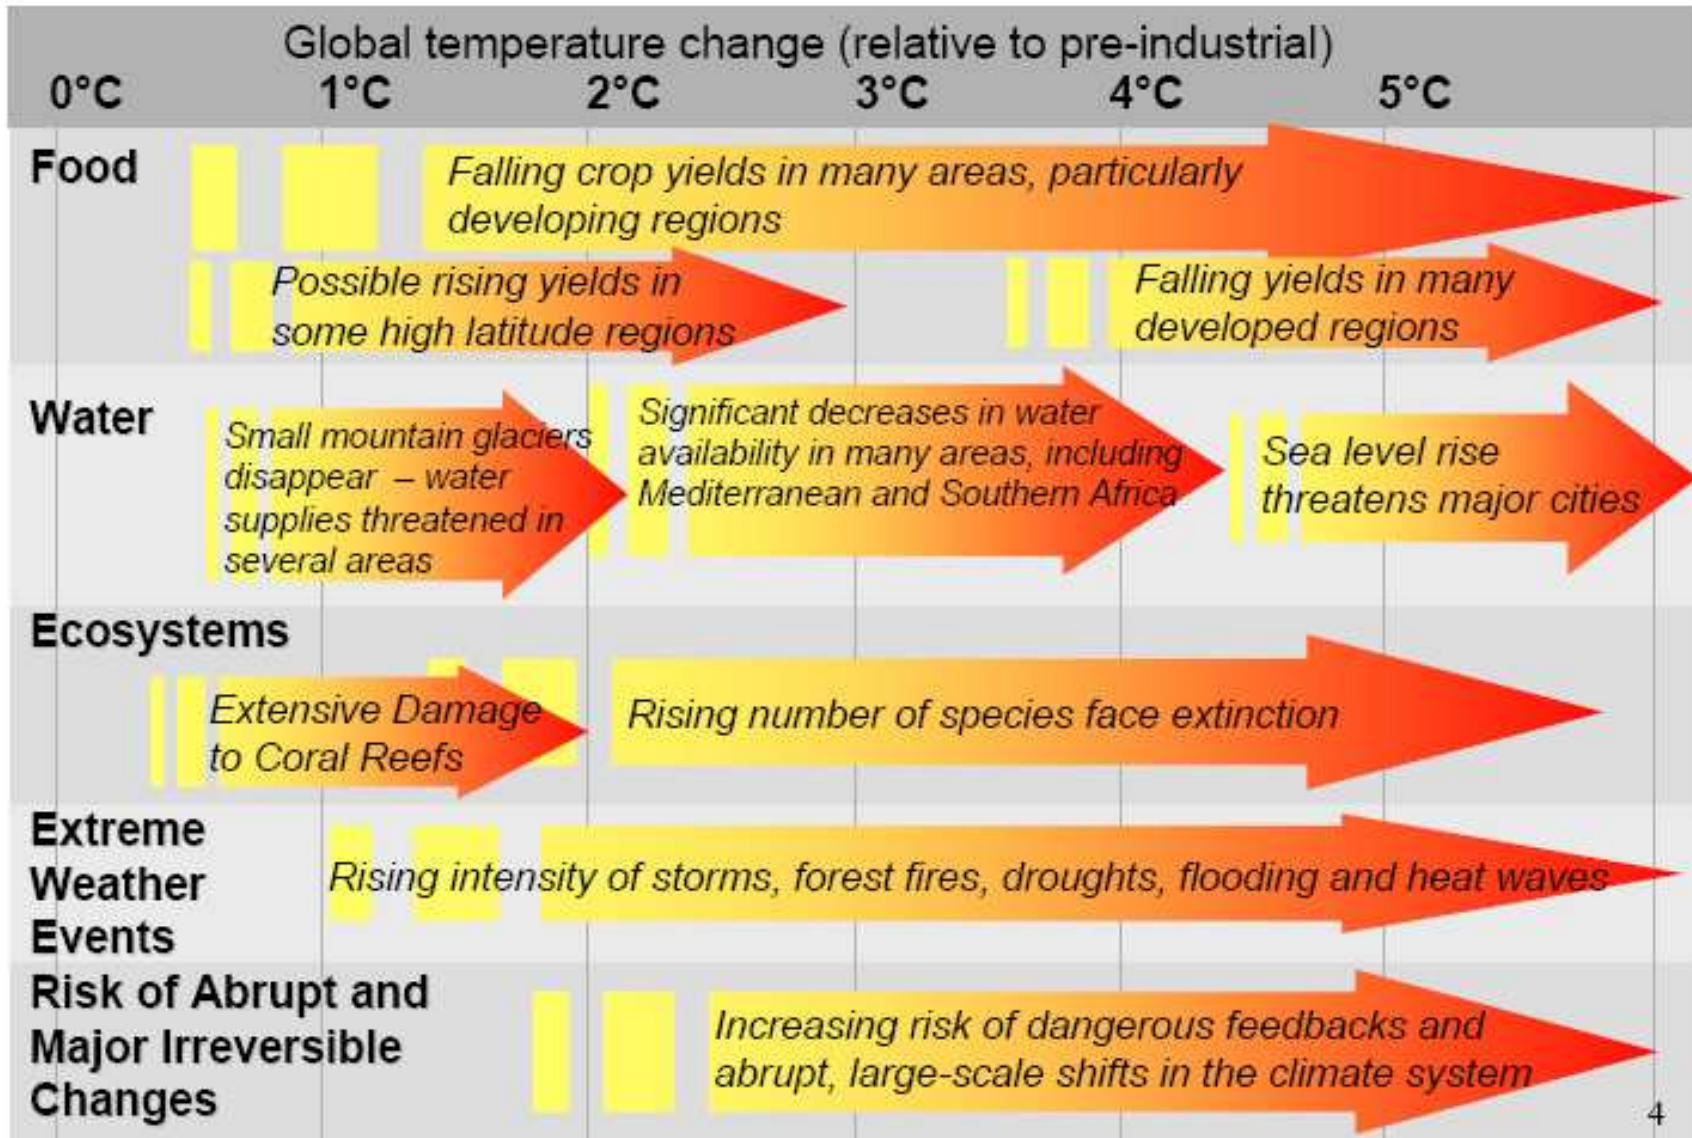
Global temperature change (relative to pre-industrial)
0°C 1°C 2°C 3°C 4°C 5°C

Food

Falling crop yields in many areas, particularly developing regions

Possible rising yields in some high latitude regions

Falling yields in many developed regions

Water

Small mountain glaciers disappear – water supplies threatened in several areas

Significant decreases in water availability in many areas, including Mediterranean and Southern Africa

Sea level rise threatens major cities

Ecosystems

Extensive Damage to Coral Reefs

Rising number of species face extinction

Extreme Weather Events

Rising intensity of storms, forest fires, droughts, flooding and heat waves

Risk of Abrupt and Major Irreversible Changes

Increasing risk of dangerous feedbacks and abrupt, large-scale shifts in the climate system

4